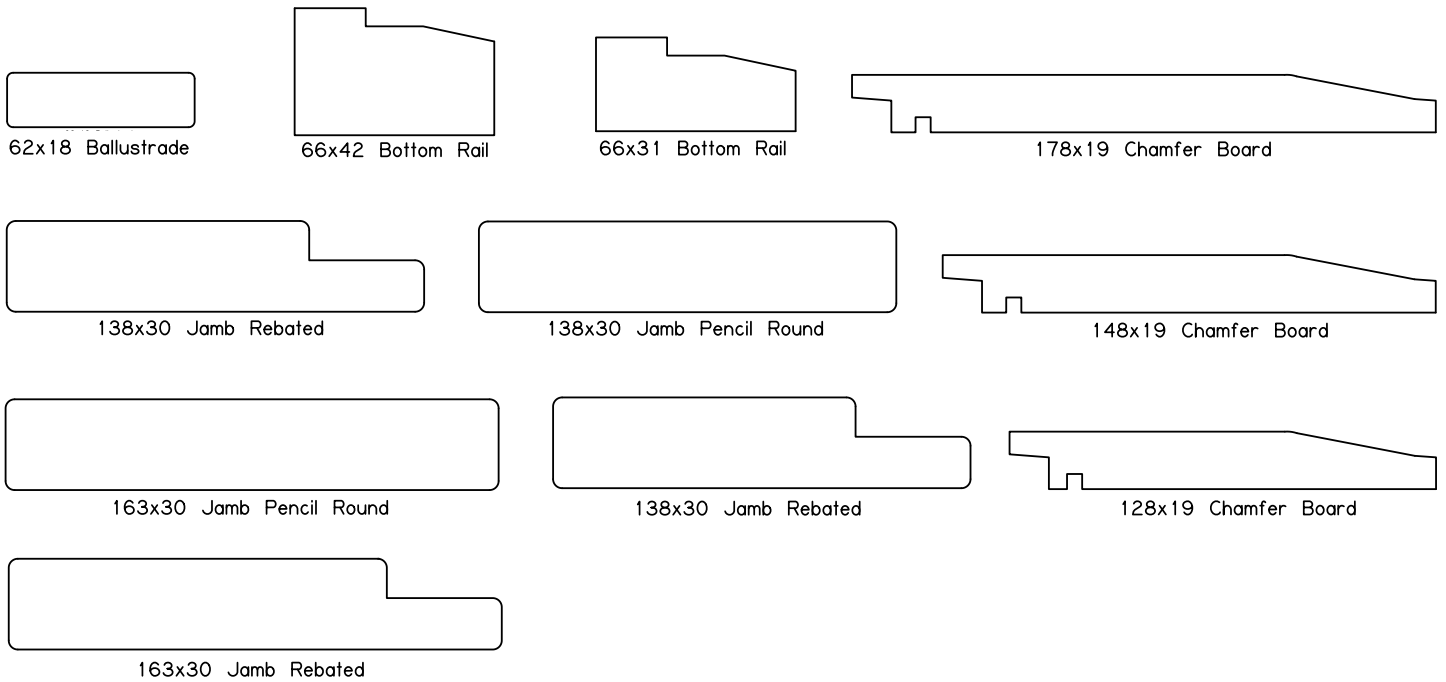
62x18 Ballustrade

66x42 Bottom Rail

66x31 Bottom Rail

178x19 Chamfer Board

138x30 Jamb Rebated

138x30 Jamb Pencil Round

148x19 Chamfer Board

163x30 Jamb Pencil Round

138x30 Jamb Rebated

128x19 Chamfer Board

163x30 Jamb Rebated